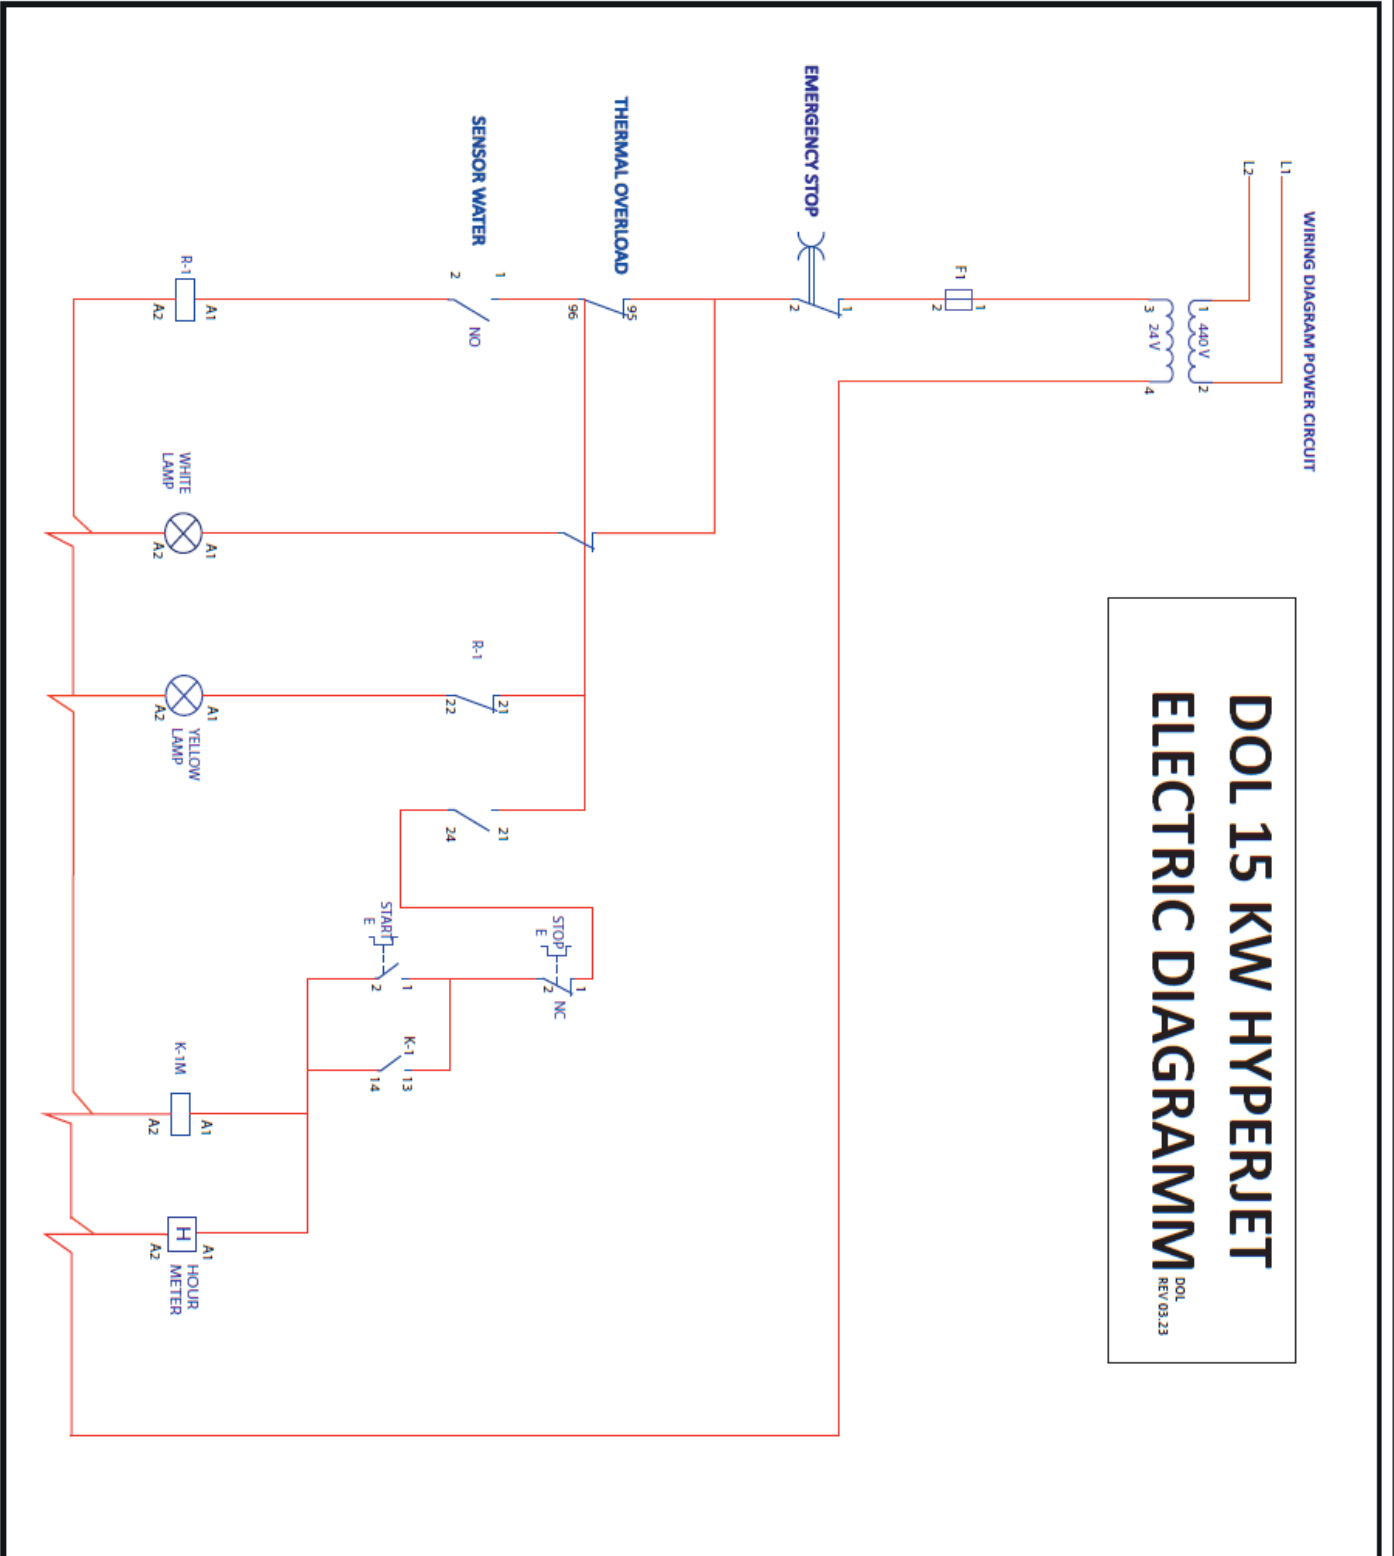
DOL 15 KW HYPERJET
ELECTRIC DIAGRAMM
DOL
REV 03.23

WIRING DIAGRAM POWER CIRCUIT

L1
L2
1 440 V 2
3 24 V 4
F1
1
2
EMERGENCY STOP
1
2
THERMAL OVERLOAD
95
96
SENSOR WATER
1
2
NO
R-1
A1
A2
WHITE LAMP
A1
A2
R-1
21
22
YELLOW LAMP
A1
A2
21
24
STOP
E
1
2
NC
START
E
1
2
K-1
13
14
K-1M
A1
A2
H
HOUR METER
A1
A2